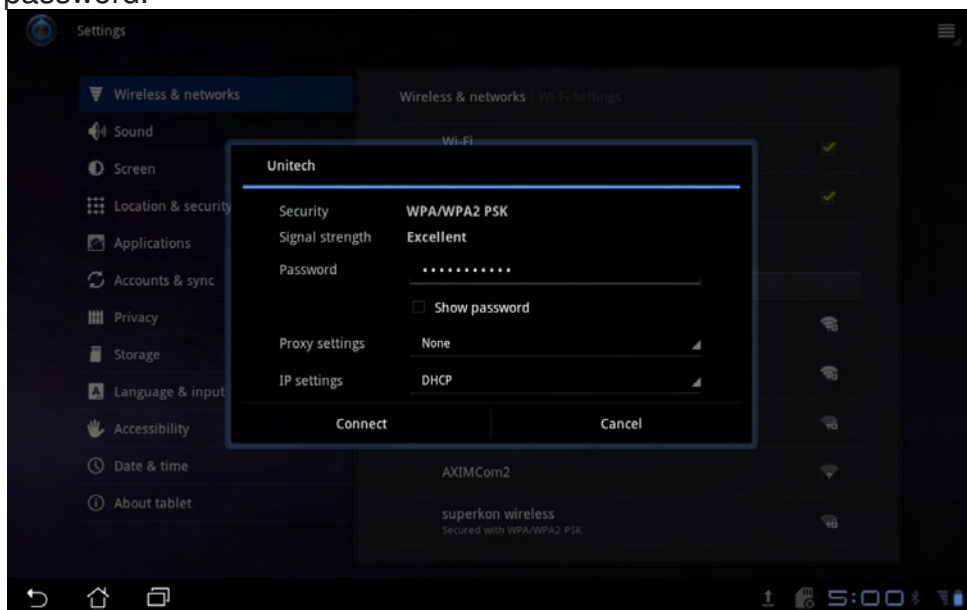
password.

Settings

Wireless & networks
Sound
Screen
Location & security
Applications
Accounts & sync
Privacy
Storage
Language & input
Accessibility
Date & time
About tablet

Wireless & networks Wi-Fi settings

Wi-Fi

Unitech

Security WPA/WPA2 PSK
Signal strength Excellent
Password ••••••••••••
Show password
Proxy settings None
IP settings DHCP

Connect Cancel

AXIMCom2

superkon wireless
Secured with WPA/WPA2 PSK

5:00